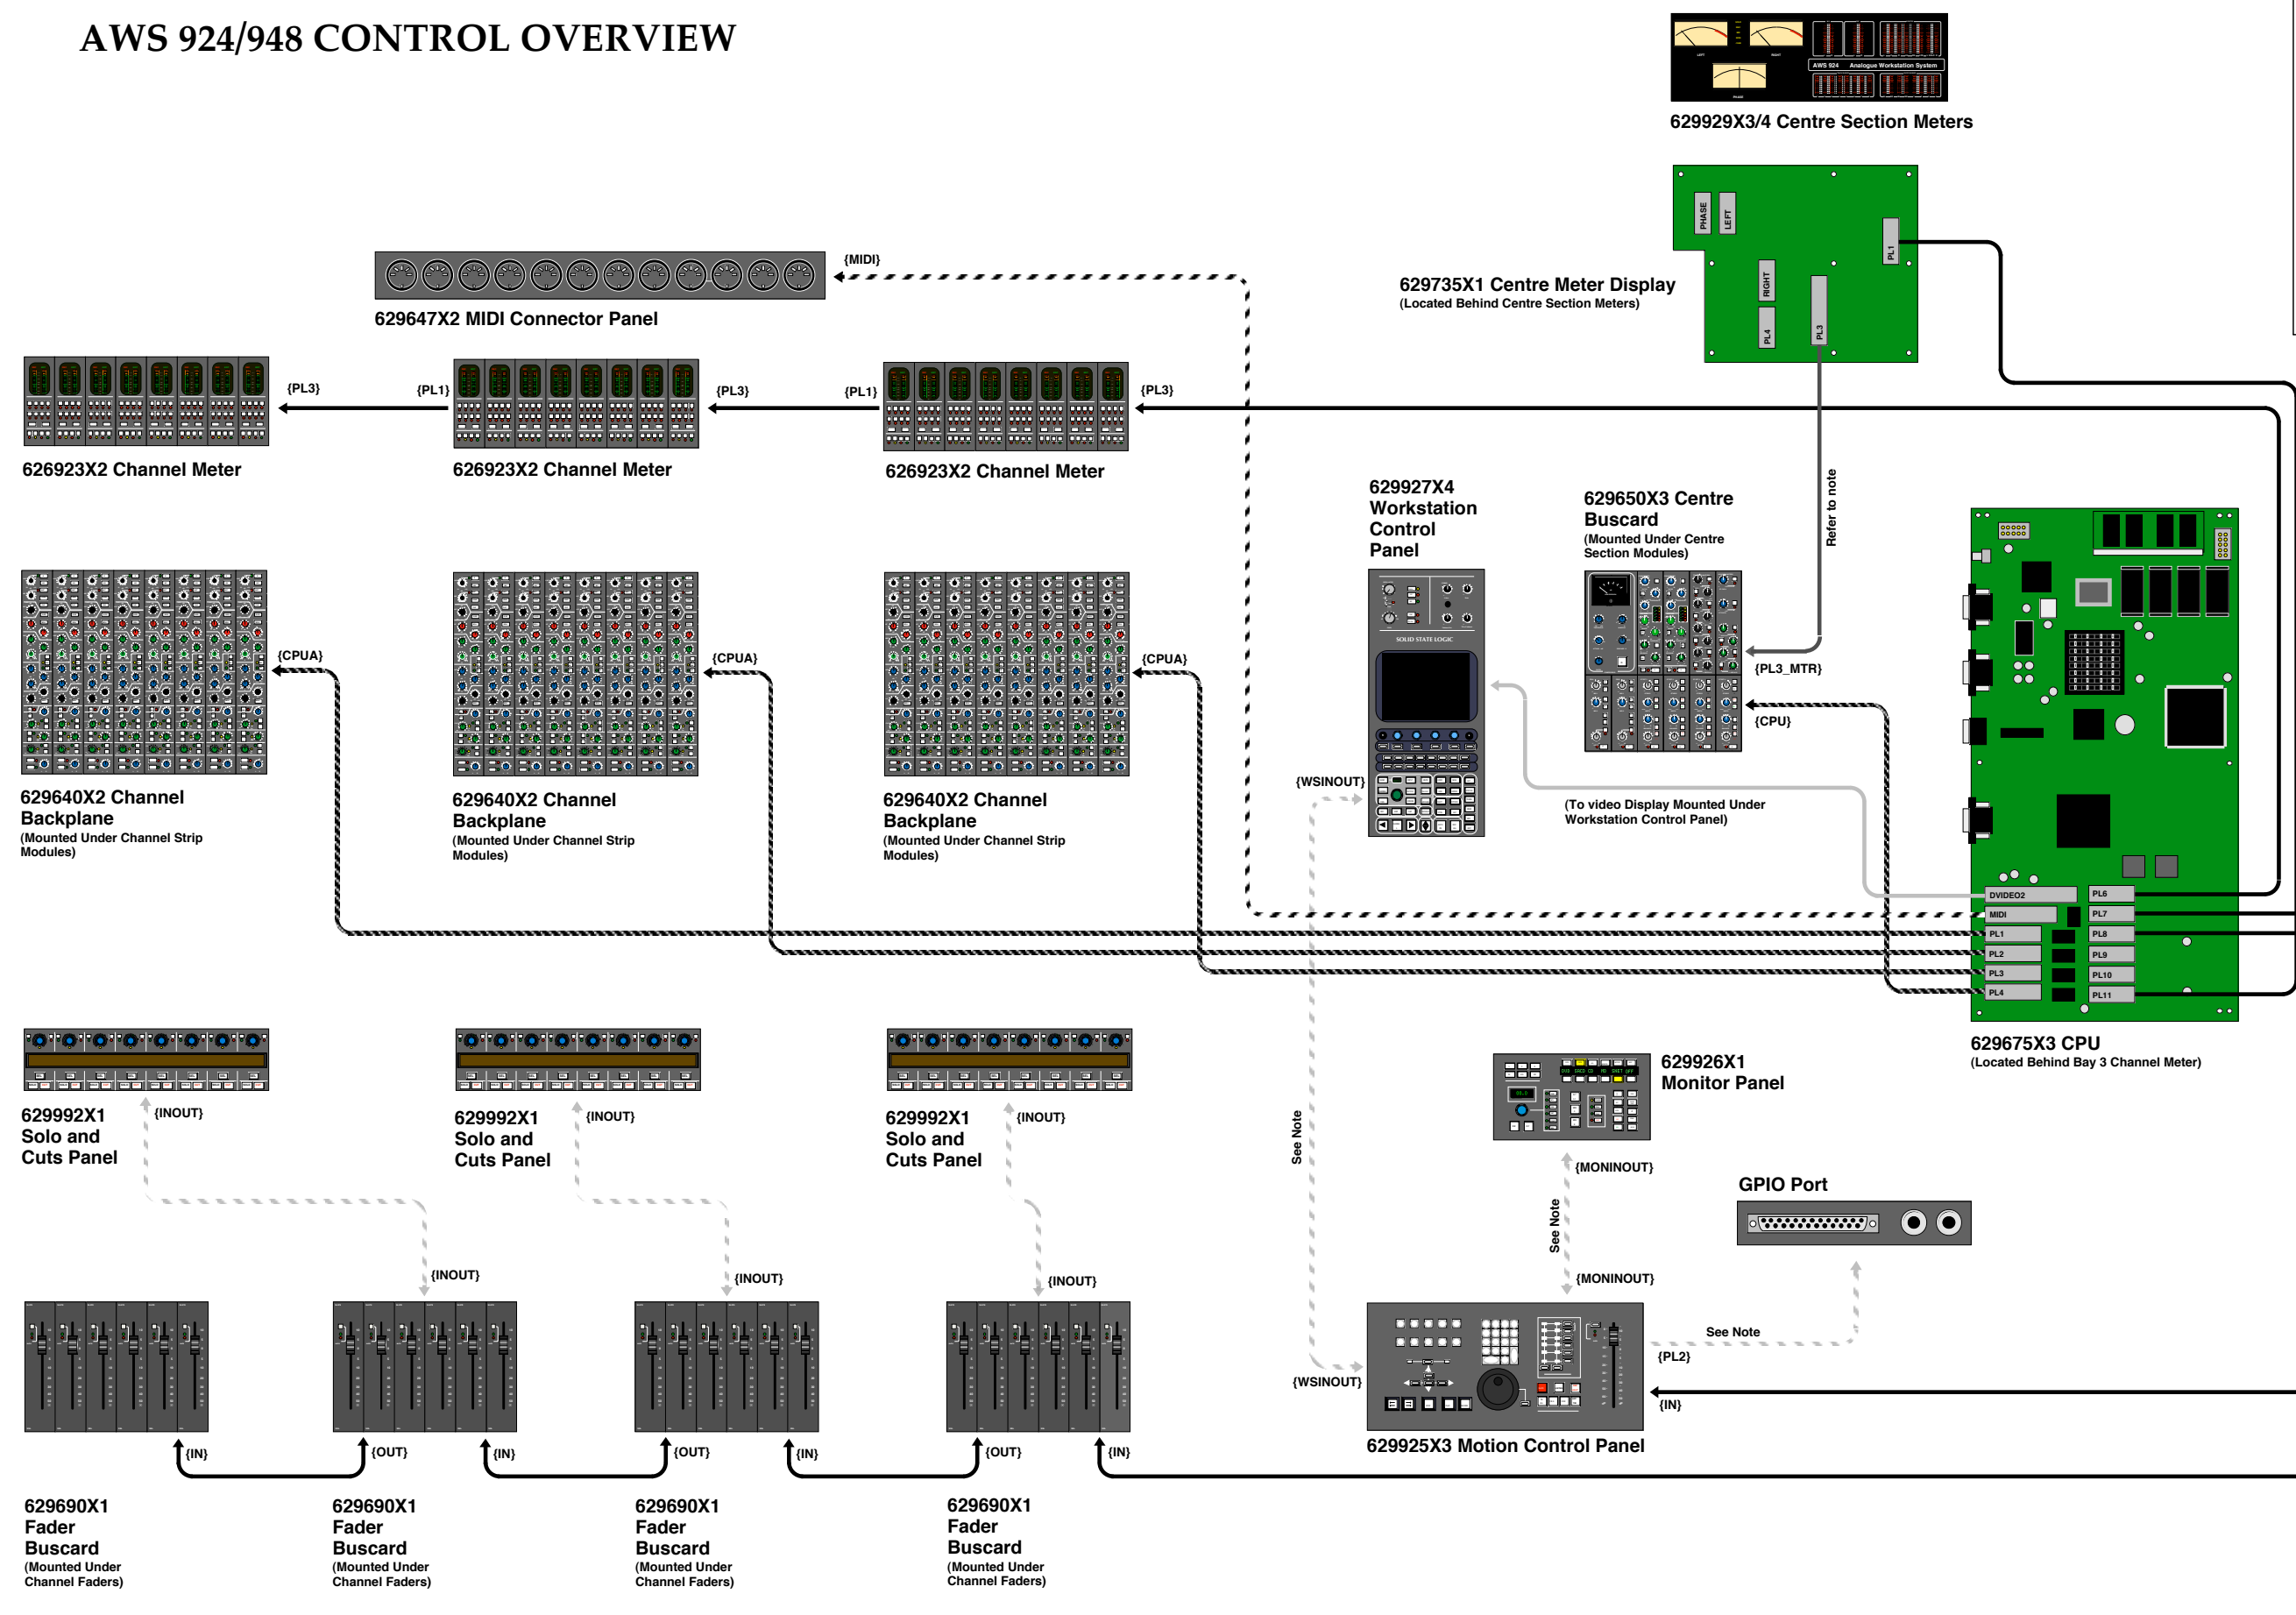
AWS 924/948 CONTROL OVERVIEW

AWS 924 Analogue Workstation System

629929X3/4 Centre Section Meters

PHASE
LEFT
PL1
RIGHT
PL4
PL3

629735X1 Centre Meter Display
(Located Behind Centre Section Meters)

{MIDI}

629647X2 MIDI Connector Panel

{PL3}
{PL1}
{PL3}
{PL1}
{PL3}

626923X2 Channel Meter

626923X2 Channel Meter

626923X2 Channel Meter

Refer to note

629927X4 Workstation Control Panel

SOLID STATE LOGIC

629650X3 Centre Buscard
(Mounted Under Centre Section Modules)

{PL3_MTR}
{CPU}

{CPUA}
{CPUA}
{CPUA}

629640X2 Channel Backplane
(Mounted Under Channel Strip Modules)

629640X2 Channel Backplane
(Mounted Under Channel Strip Modules)

629640X2 Channel Backplane
(Mounted Under Channel Strip Modules)

{WSINOUT}

(To video Display Mounted Under Workstation Control Panel)

DVIDEO2
MIDI
PL1
PL2
PL3
PL4
PL6
PL7
PL8
PL9
PL10
PL11

629675X3 CPU
(Located Behind Bay 3 Channel Meter)

629926X1 Monitor Panel

{INOUT}
{INOUT}
{INOUT}

629992X1 Solo and Cuts Panel

629992X1 Solo and Cuts Panel

629992X1 Solo and Cuts Panel

See Note

{MONINOUT}

GPIO Port

See Note

{MONINOUT}

{INOUT}
{INOUT}
{INOUT}

See Note
{PL2}
{WSINOUT}
{IN}

629925X3 Motion Control Panel

{IN}
{OUT}
{IN}
{OUT}
{IN}
{OUT}
{IN}

629690X1 Fader Buscard
(Mounted Under Channel Faders)

629690X1 Fader Buscard
(Mounted Under Channel Faders)

629690X1 Fader Buscard
(Mounted Under Channel Faders)

629690X1 Fader Buscard
(Mounted Under Channel Faders)